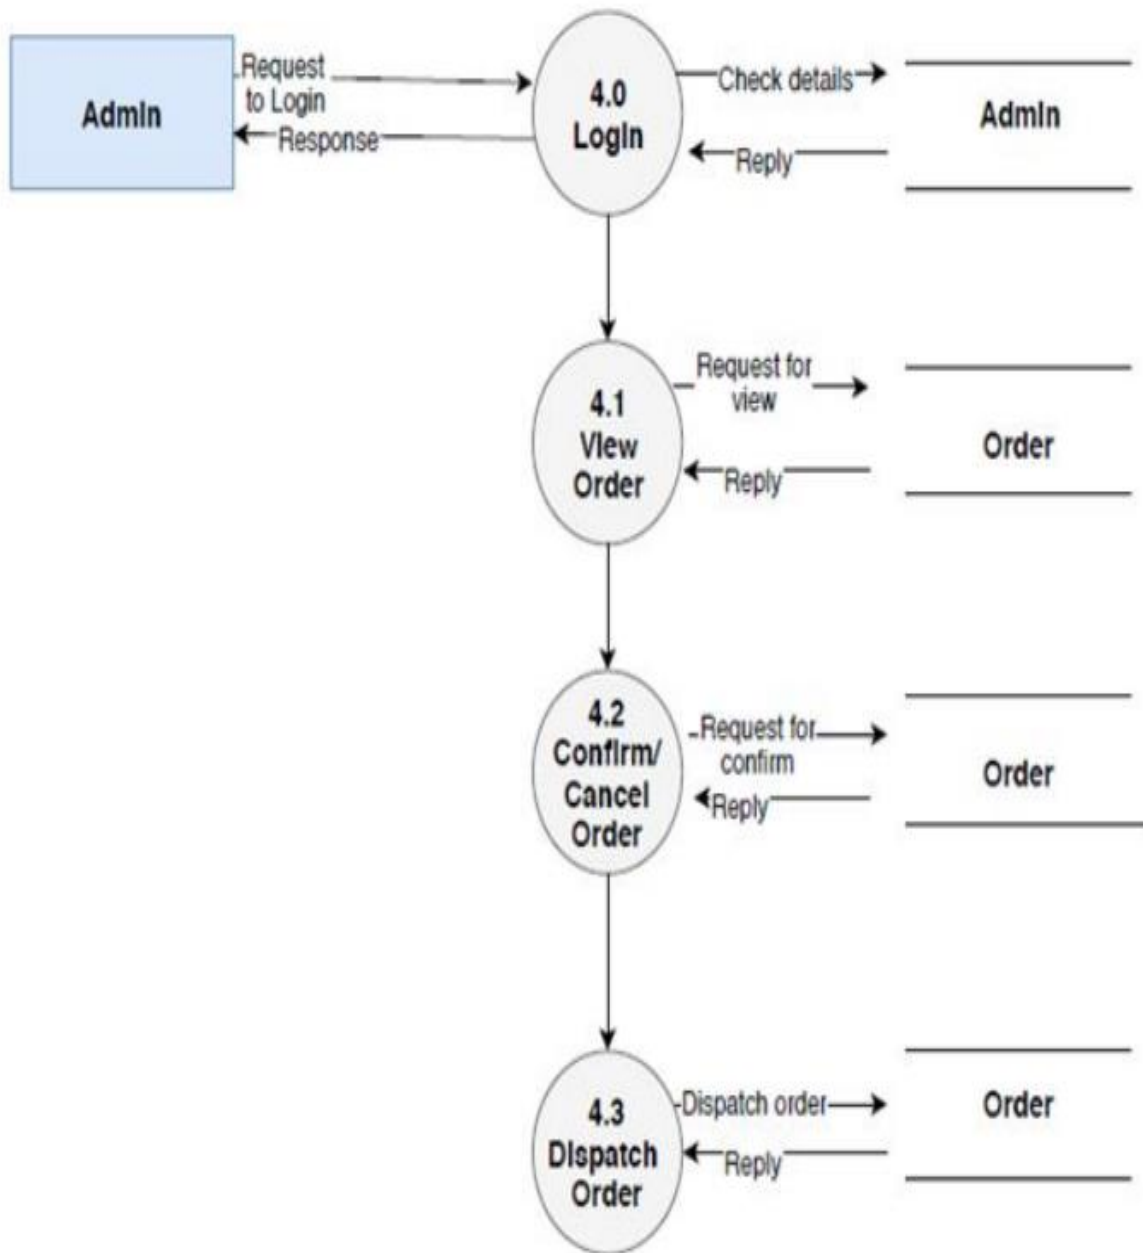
Admin

Request to Login

Response

4.0 Login

Check details

Reply

Admin

4.1 View Order

Request for view

Reply

Order

4.2 Confirm/ Cancel Order

Request for confirm

Reply

Order

4.3 Dispatch Order

Dispatch order

Reply

Order